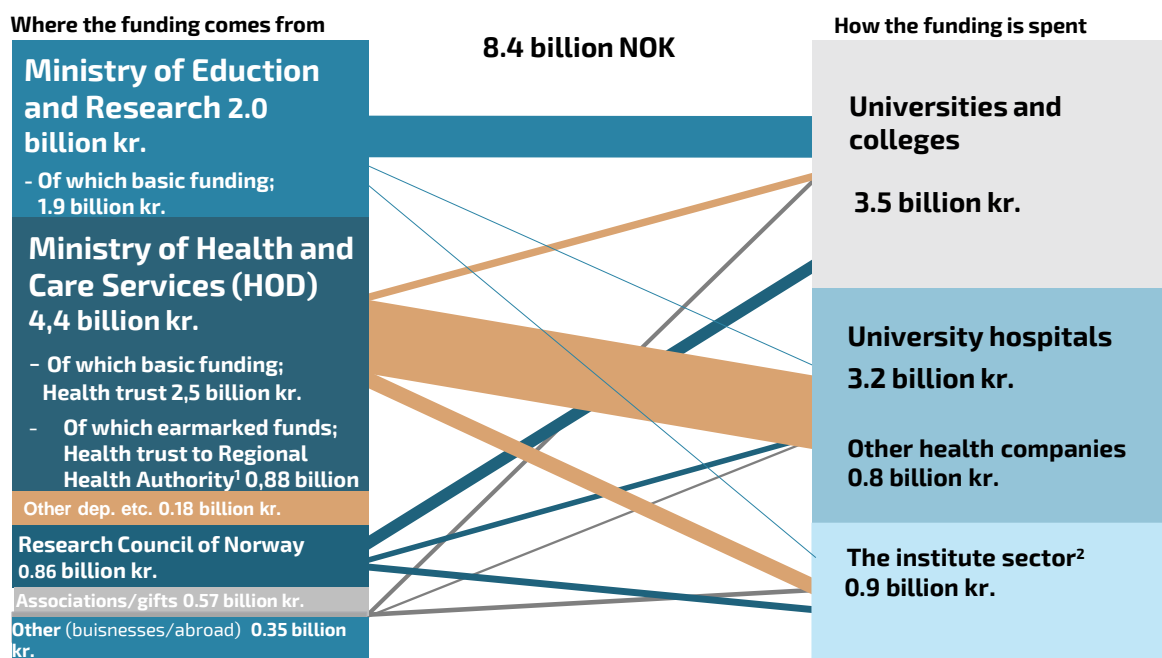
Where the funding comes from

8.4 billion NOK

How the funding is spent

Ministry of Eduction and Research 2.0 billion kr.

- Of which basic funding; 1.9 billion kr.

Ministry of Health and Care Services (HOD) 4,4 billion kr.

- Of which basic funding; Health trust 2,5 billion kr.

- Of which earmarked funds; Health trust to Regional Health Authority$^1$ 0,88 billion

Other dep. etc. 0.18 billion kr.

Research Council of Norway 0.86 billion kr.

Associations/gifts 0.57 billion kr.

Other (buisnesses/abroad) 0.35 billion kr.

Universities and colleges

3.5 billion kr.

University hospitals

3.2 billion kr.

Other health companies 0.8 billion kr.

The institute sector$^2$ 0.9 billion kr.